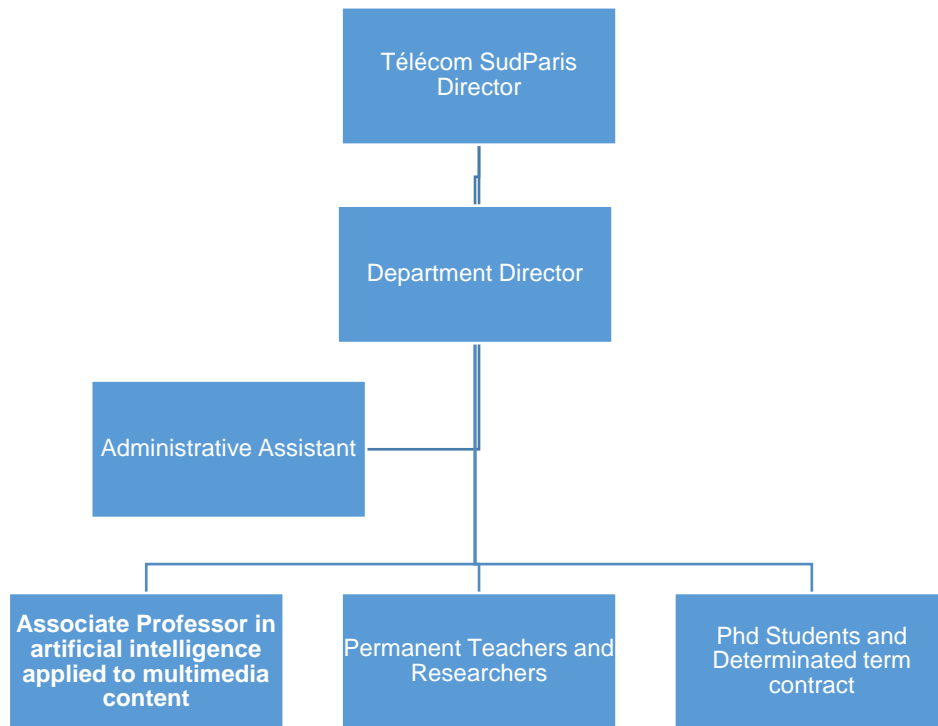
Télécom SudParis Director

Department Director

Administrative Assistant

**Associate Professor in artificial intelligence applied to multimedia content**

Permanent Teachers and Researchers

Phd Students and Determinated term contract